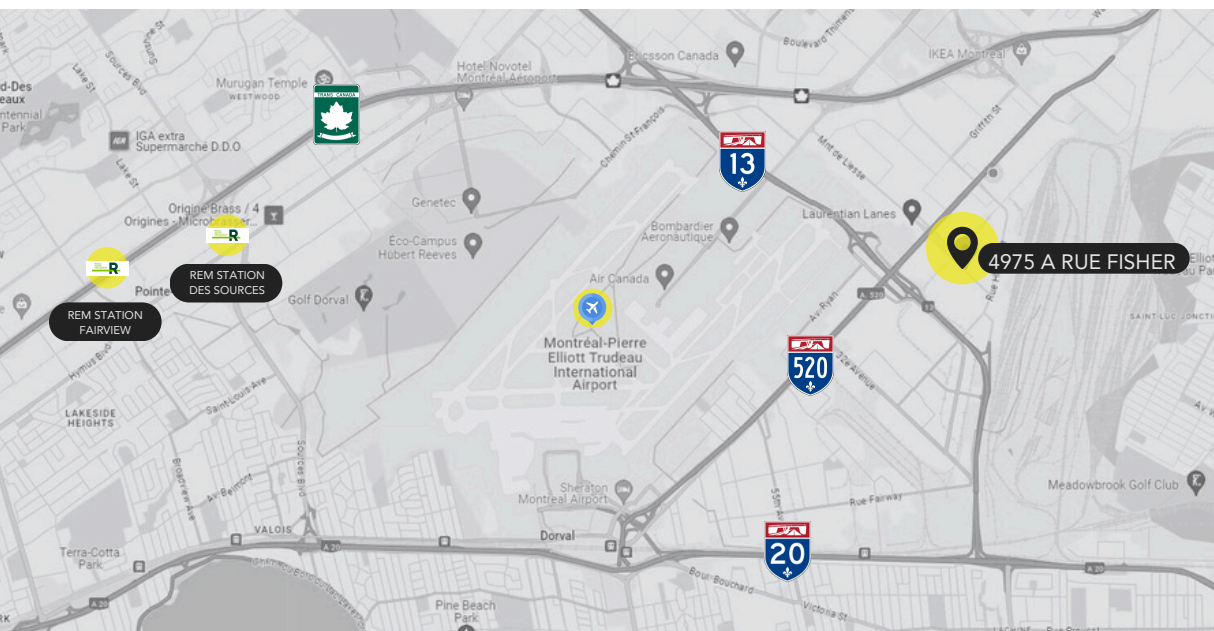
d-Des
eaux
ntennial
Park

Lake St
Sources Blvd
Murugan Temple
WESTWOOD
TRANS CANADA
Hotel Novotel
Montreal Aéroport
Bisson Canada
Boulevard Thimens
IKEA Montreal
IGA extra
Supermarché D.D.O
Lake St
Chemin St-François
13
Mnt de Liesse
Griffith St
Genetec
Origine Brass / 4
Origines - Microbrasser...
Bombardier
Aéronautique
Laurentian Lanes
Éco-Campus
Hubert Reeves
Air Canada
4975 A RUE FISHER
Elliot
Pointe
REM STATION
DES SOURCES
REM STATION
FAIRVIEW
Golf Dorval
A-520
Av. Ryan
Rue A
SAINT-LUC JONCTI
Montréal-Pierre
Elliott Trudeau
International
Airport
520
32e Avenue
Hymus Blvd
Saint-Louis Ave
LAKESIDE
HEIGHTS
Sources Blvd
Broadview Ave
Av. Belmont
55e Av
Sheraton
Montreal Airport
Rue Fairway
Meadowbrook Golf Club
VALOIS
Dorval
A-20
20
Terra-Cotta
Park
Boul Bouchard
Victoria St
A-20
A-20
Pine Beach
Park